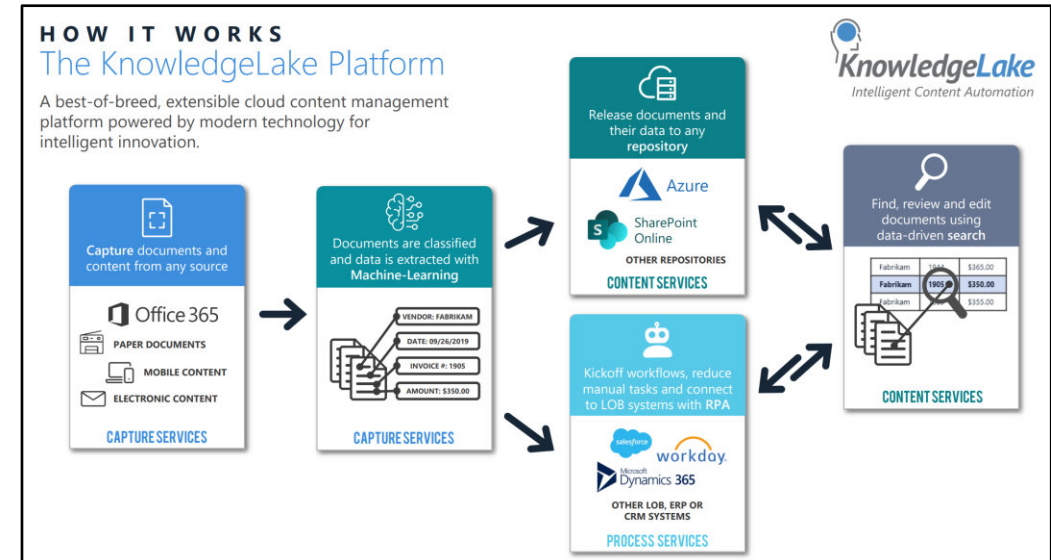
HOW IT WORKS
The KnowledgeLake Platform

A best-of-breed, extensible cloud content management platform powered by modern technology for intelligent innovation.

KnowledgeLake
Intelligent Content Automation

Capture documents and content from any source

Office 365
PAPER DOCUMENTS
MOBILE CONTENT
ELECTRONIC CONTENT

CAPTURE SERVICES

Documents are classified and data is extracted with Machine-Learning

VENDOR: FABRIKAM
DATE: 09/26/2019
INVOICE #: 1905
AMOUNT: $350.00

CAPTURE SERVICES

Release documents and their data to any repository

Azure
SharePoint Online
OTHER REPOSITORIES

CONTENT SERVICES

Kickoff workflows, reduce manual tasks and connect to LOB systems with RPA

salesforce
workday.
Microsoft Dynamics 365

OTHER LOB, ERP OR CRM SYSTEMS

PROCESS SERVICES

Find, review and edit documents using data-driven search

| Fabrikam | 1944 | $365.00 |
|---|---|---|
| Fabrikam | 1905 | $350.00 |
| Fabrikam | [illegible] | $355.00 |

CONTENT SERVICES